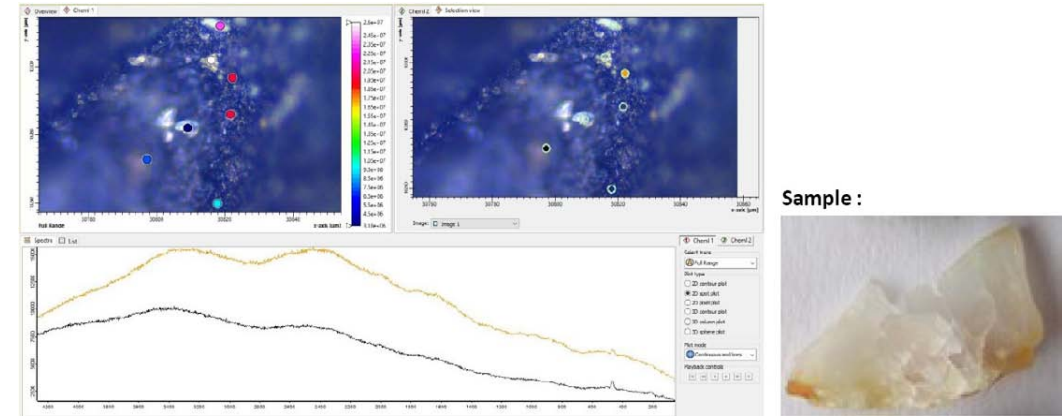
Overview | Chemi 1

2.6e+07
2.45e+07
2.3e+07
2.2e+07
2.1e+07
2.0e+07
1.9e+07
1.75e+07
1.6e+07
1.5e+07
1.4e+07
1.3e+07
1.2e+07
1.1e+07
1.0e+07
9.0e+06
8.5e+06
7.5e+06
6.5e+06
5.5e+06
4.5e+06
3.5e+06

30780 | 30800 | 30820 | 30840
x-axis [µm]
Full Range

Chemi 2 | Selection view

30780 | 30800 | 30820 | 30840 | 30860
x-axis [µm]
Image: Image 1

Spectra | List

Chemi 1 | Chemi 2
Spectral frame
Full Range
Plot type
2D contour plot
2D spot plot
2D pixel plot
3D contour plot
3D volume plot
3D sphere plot
Plot mode
Continuous scroll
Playback controls

Sample :